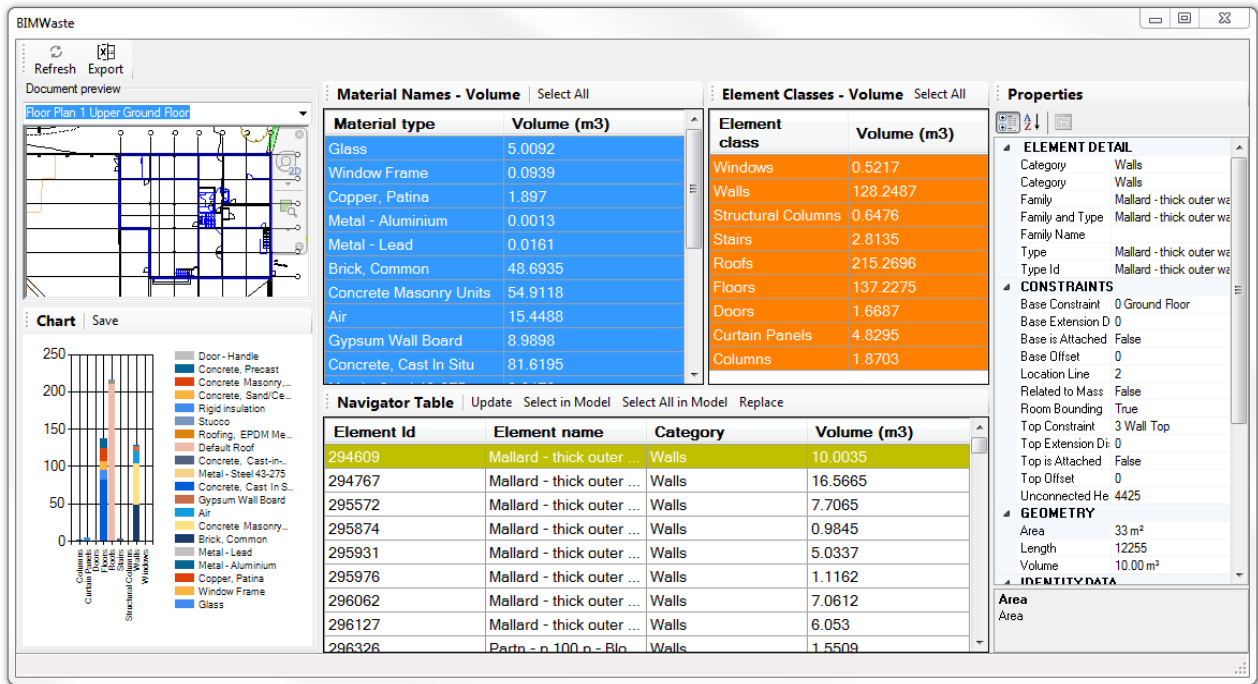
BIMWaste

Refresh Export

Document preview

Floor Plan 1 Upper Ground Floor

Chart | Save

250
200
150
100
50
0

Columns
Curtain Panels
Doors
Floors
Roofs
Stairs
Structural Columns
Walls
Windows

Door - Handle
Concrete, Precast
Concrete Masonry,...
Concrete, Sand/Ce...
Rigid insulation
Stucco
Roofing, EPDM Me...
Default Roof
Concrete, Cast-in-...
Metal - Steel 43-275
Concrete, Cast In S...
Gypsum Wall Board
Air
Concrete Masonry...
Brick, Common
Metal - Lead
Metal - Aluminium
Copper, Patina
Window Frame
Glass

Material Names - Volume | Select All

| Material type | Volume (m3) |
|---|---|
| Glass | 5.0092 |
| Window Frame | 0.0939 |
| Copper, Patina | 1.897 |
| Metal - Aluminium | 0.0013 |
| Metal - Lead | 0.0161 |
| Brick, Common | 48.6935 |
| Concrete Masonry Units | 54.9118 |
| Air | 15.4488 |
| Gypsum Wall Board | 8.9898 |
| Concrete, Cast In Situ | 81.6195 |

Element Classes - Volume | Select All

| Element class | Volume (m3) |
|---|---|
| Windows | 0.5217 |
| Walls | 128.2487 |
| Structural Columns | 0.6476 |
| Stairs | 2.8135 |
| Roofs | 215.2696 |
| Floors | 137.2275 |
| Doors | 1.6687 |
| Curtain Panels | 4.8295 |
| Columns | 1.8703 |

Navigator Table | Update Select in Model Select All in Model Replace

| Element Id | Element name | Category | Volume (m3) |
|---|---|---|---|
| 294609 | Mallard - thick outer ... | Walls | 10.0035 |
| 294767 | Mallard - thick outer ... | Walls | 16.5665 |
| 295572 | Mallard - thick outer ... | Walls | 7.7065 |
| 295874 | Mallard - thick outer ... | Walls | 0.9845 |
| 295931 | Mallard - thick outer ... | Walls | 5.0337 |
| 295976 | Mallard - thick outer ... | Walls | 1.1162 |
| 296062 | Mallard - thick outer ... | Walls | 7.0612 |
| 296127 | Mallard - thick outer ... | Walls | 6.053 |
| 296326 | Partn - p 100 p - Blo... | Walls | 1.5509 |

Properties

ELEMENT DETAIL
Category | Walls
Category | Walls
Family | Mallard - thick outer wa
Family and Type | Mallard - thick outer wa
Family Name |
Type | Mallard - thick outer wa
Type Id | Mallard - thick outer wa
CONSTRAINTS
Base Constraint | 0 Ground Floor
Base Extension D | 0
Base is Attached | False
Base Offset | 0
Location Line | 2
Related to Mass | False
Room Bounding | True
Top Constraint | 3 Wall Top
Top Extension Di | 0
Top is Attached | False
Top Offset | 0
Unconnected He | 4425
GEOMETRY
Area | 33 m²
Length | 12255
Volume | 10.00 m³
IDENTITY DATA

Area
Area